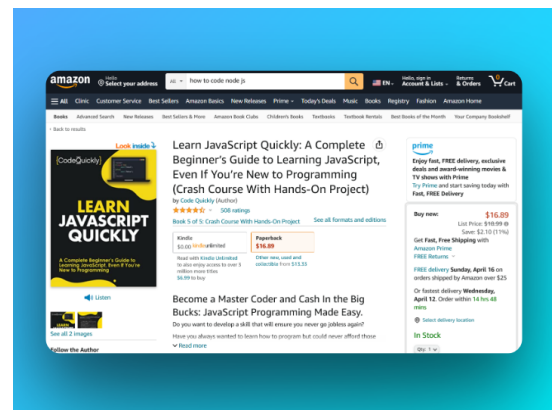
amazon Hello Select your address All how to code node js EN Hello, sign in Account & Lists Returns & Orders 0 Cart

All Clinic Customer Service Best Sellers Amazon Basics New Releases Prime Today's Deals Music Books Registry Fashion Amazon Home

Books Advanced Search New Releases Best Sellers & More Amazon Book Club Children's Books Textbooks Textbook Rentals Best Books of the Month Your Company Bookshelf

‹ Back to results

Look inside

[CodeQuickly]

LEARN JAVASCRIPT QUICKLY

A Complete Beginner's Guide to Learning JavaScript, Even If You're New to Programming

Listen

See all 2 images

Follow the Author

Learn JavaScript Quickly: A Complete Beginner's Guide to Learning JavaScript, Even If You're New to Programming (Crash Course With Hands-On Project)

by Code Quickly (Author)

508 ratings

Book 5 of 5: Crash Course With Hands-On Project

See all formats and editions

Kindle
$0.00 kindleunlimited
Read with Kindle Unlimited to also enjoy access to over 5 million more titles
$6.99 to buy

Paperback
$16.89

Other new, used and collectible from $13.55

Become a Master Coder and Cash In the Big Bucks: JavaScript Programming Made Easy.

Do you want to develop a skill that will ensure you never go jobless again?

Have you always wanted to learn how to program but could never afford those

Read more

prime
Enjoy fast, FREE delivery, exclusive deals and award-winning movies & TV shows with Prime
Try Prime and start saving today with Fast, FREE Delivery

Buy new: $16.89
List Price: $18.99
Save: $2.10 (11%)

Get Fast, Free Shipping with Amazon Prime
FREE Returns

FREE delivery Sunday, April 16 on orders shipped by Amazon over $25

Or fastest delivery Wednesday, April 12. Order within 14 hrs 48 mins

Select delivery location

In Stock

Qty: 1